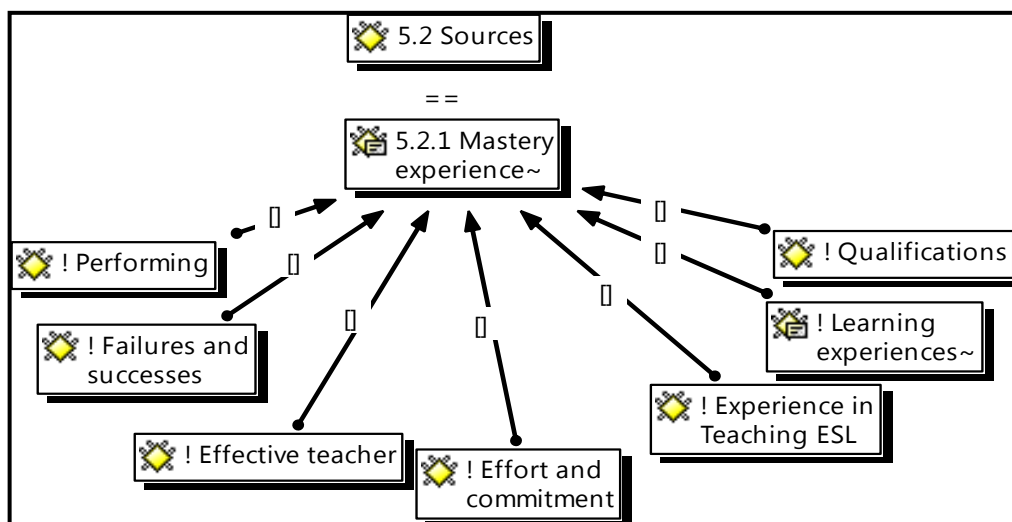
5.2 Sources

= =

5.2.1 Mastery experience~

[]

! Performing

[]

! Failures and successes

[]

! Effective teacher

[]

! Effort and commitment

[]

! Experience in Teaching ESL

[]

! Learning experiences~

[]

! Qualifications